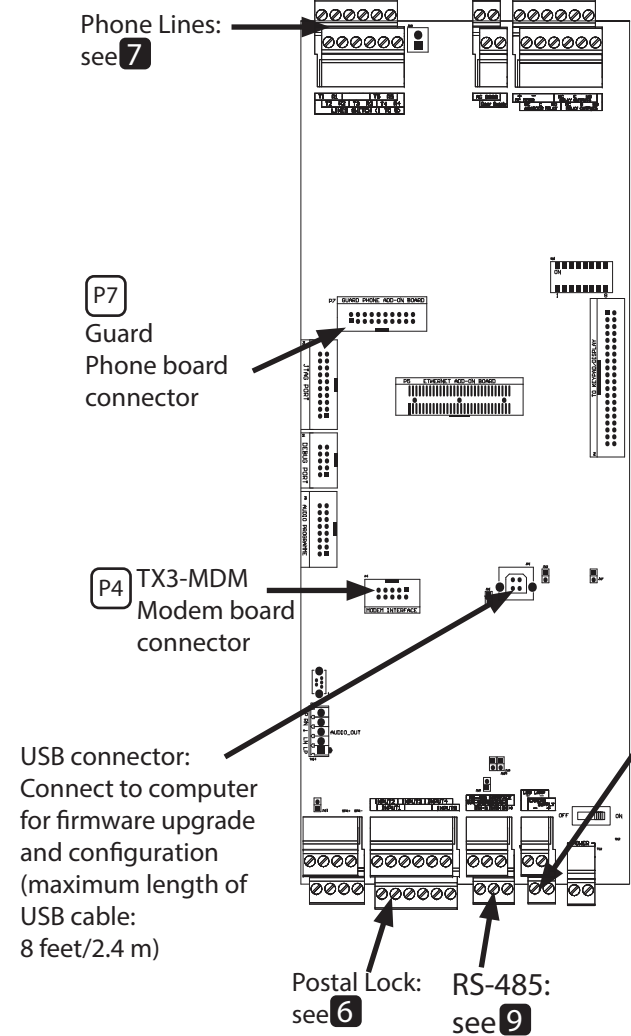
Phone Lines: see 7

P7 Guard Phone board connector

GUARD PHONE ADD-ON BOARD

ETHERNET ADD-ON BOARD

JTAG PORT

DEBUG PORT

AUDIO PROGRAMMER

TO KEYPAD/DISPLAY

ON

P4 TX3-MDM Modem board connector

MODEM INTERFACE

AUDIO_OUT

USB connector: Connect to computer for firmware upgrade and configuration (maximum length of USB cable: 8 feet/2.4 m)

OFF

ON

Postal Lock: see 6

RS-485: see 9